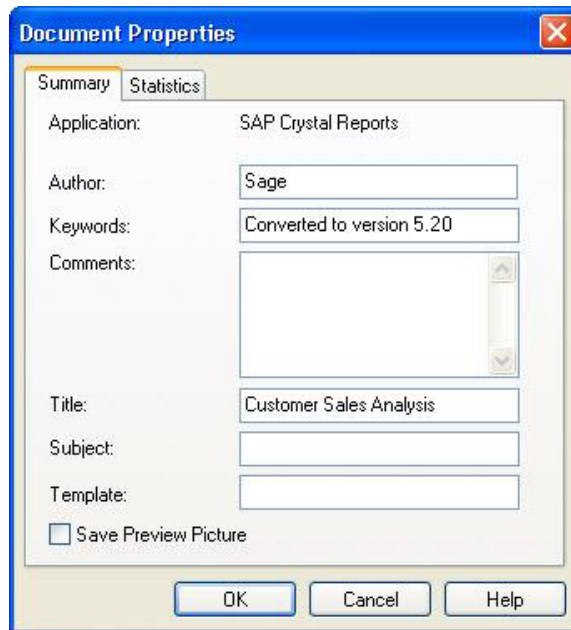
Document Properties

Summary
Statistics

Application: SAP Crystal Reports

Author: Sage

Keywords: Converted to version 5.20

Comments:

Title: Customer Sales Analysis

Subject:

Template:

Save Preview Picture

OK
Cancel
Help